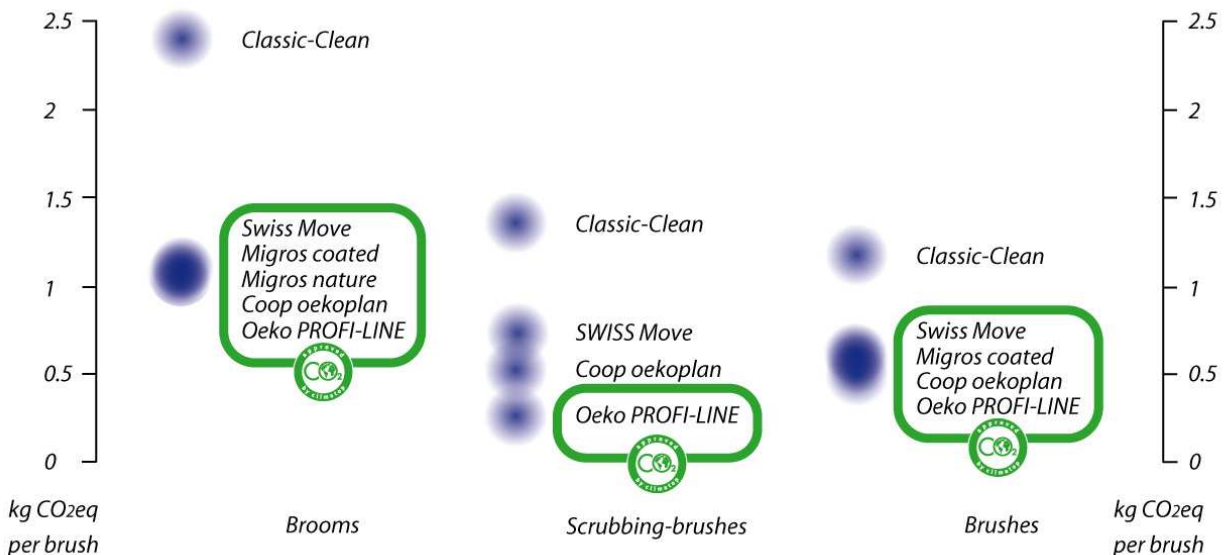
2.5
2
1.5
1
0.5
0

Classic-Clean

Swiss Move
Migros coated
Migros nature
Coop oekoplan
Oeko PROFI-LINE

approved $CO_2$ by climatop

Classic-Clean

SWISS Move

Coop oekoplan

Oeko PROFI-LINE

approved $CO_2$ by climatop

Classic-Clean

Swiss Move
Migros coated
Coop oekoplan
Oeko PROFI-LINE

approved $CO_2$ by climatop

2.5
2
1.5
1
0.5
0

kg $CO_2$eq per brush

Brooms

Scrubbing-brushes

Brushes

kg $CO_2$eq per brush